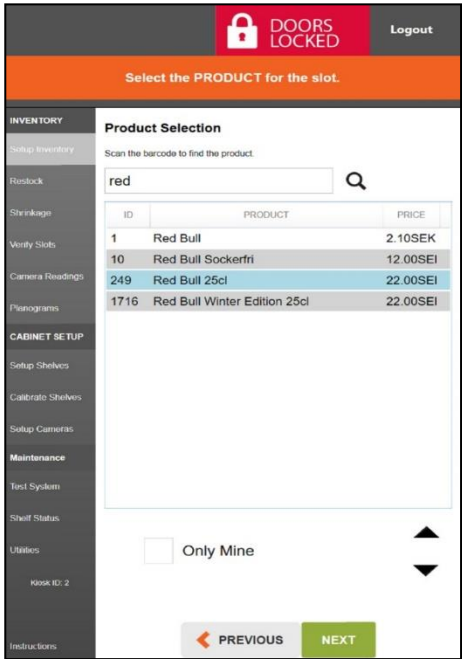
DOORS LOCKED

Logout

Select the PRODUCT for the slot.

INVENTORY

Setup Inventory

Restock

Shrinkage

Verify Slots

Camera Readings

Planograms

CABINET SETUP

Setup Shelves

Calibrate Shelves

Setup Cameras

Maintenance

Test System

Shelf Status

Utilities

Kiosk ID: 2

Instructions

Product Selection

Scan the barcode to find the product.

red

| ID | PRODUCT | PRICE |
|---|---|---|
| 1 | Red Bull | 2.10SEK |
| 10 | Red Bull Sockerfri | 12.00SEI |
| 249 | Red Bull 25cl | 22.00SEI |
| 1716 | Red Bull Winter Edition 25cl | 22.00SEI |

Only Mine

PREVIOUS

NEXT